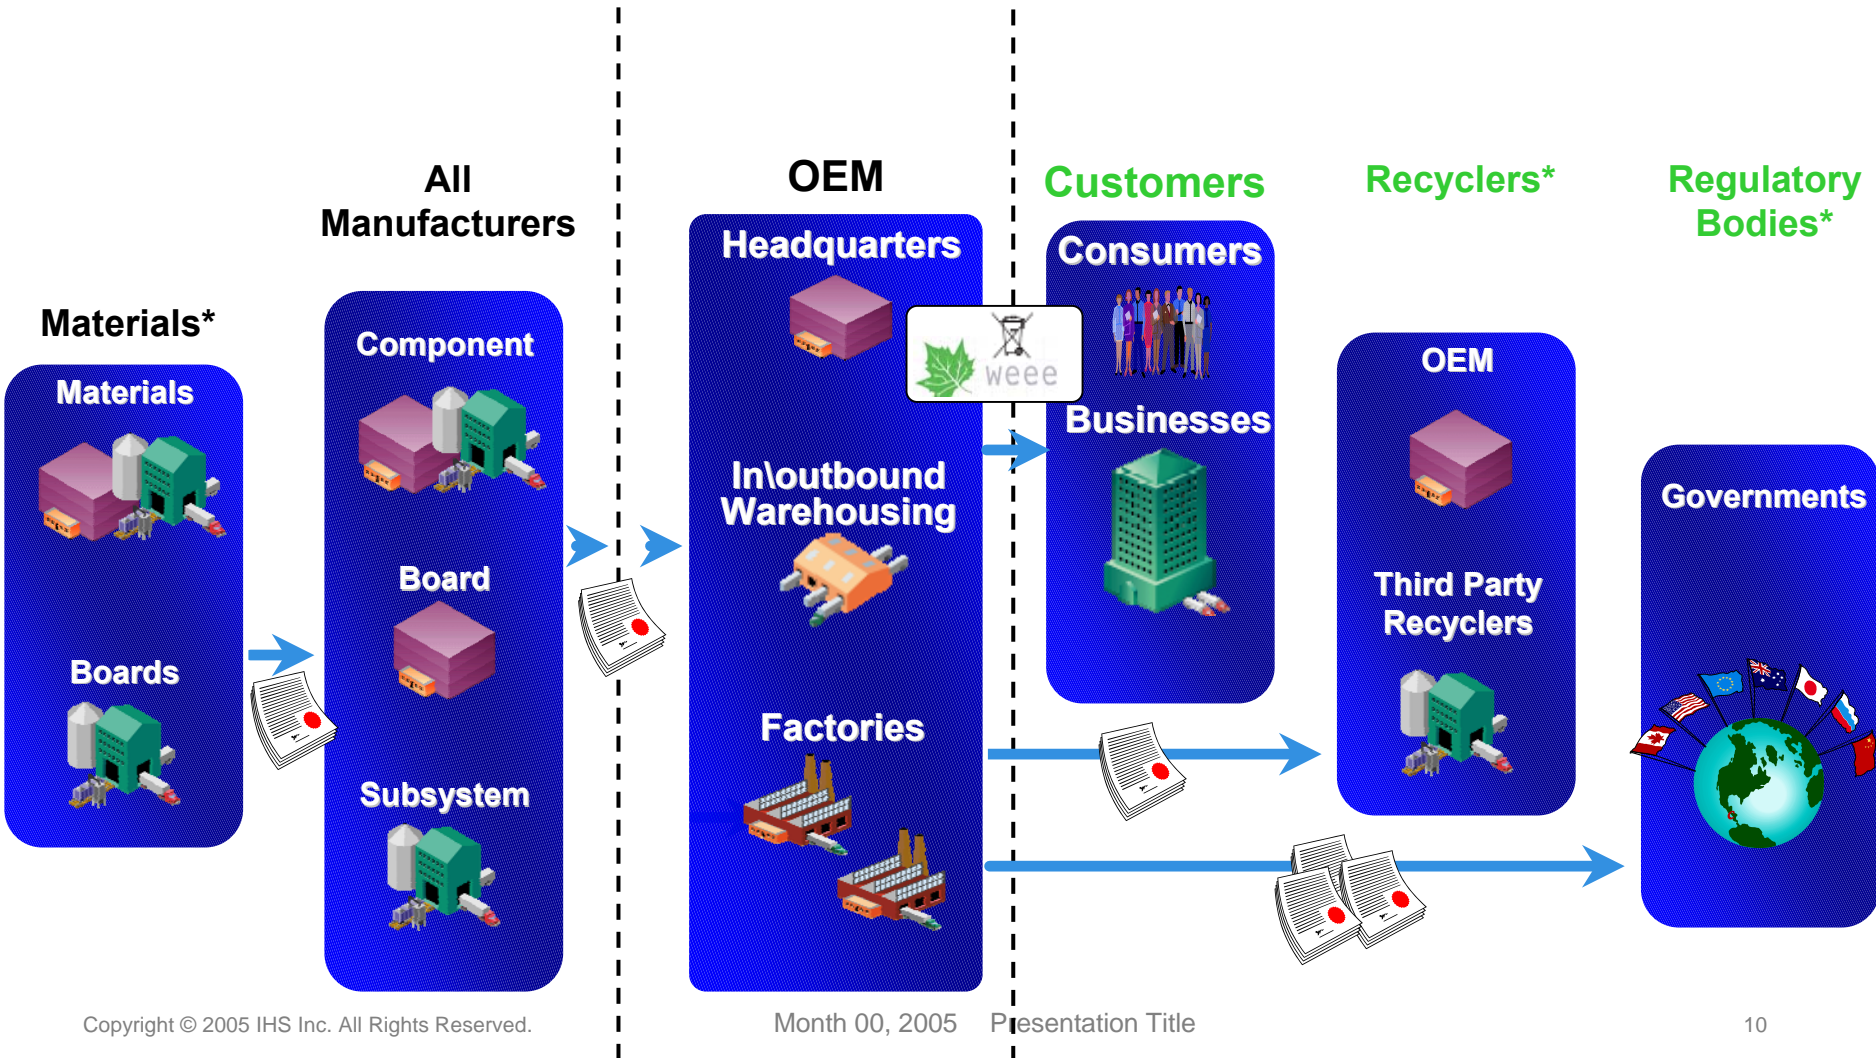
Materials*

Materials

Boards

All Manufacturers

Component

Board

Subsystem

OEM

Headquarters

weee

In\outbound Warehousing

Factories

Customers

Consumers

Businesses

Recyclers*

OEM

Third Party Recyclers

Regulatory Bodies*

Governments

Copyright © 2005 IHS Inc. All Rights Reserved.

Month 00, 2005

Presentation Title

10